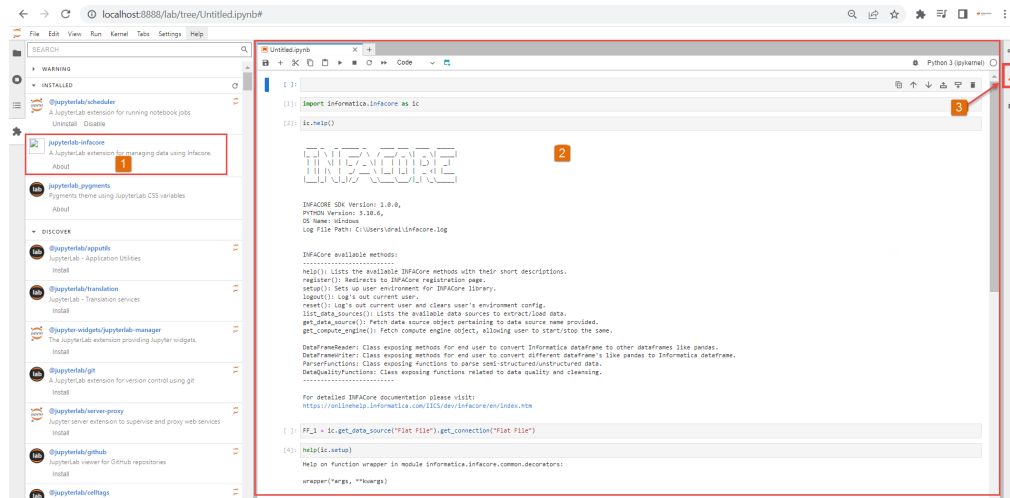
localhost:8888/lab/tree/Untitled.ipynb#

File Edit View Run Kernel Tabs Settings Help

SEARCH

WARNING

INSTALLED

@jupyterlab/scheduler
A JupyterLab extension for running notebook jobs
Uninstall Disable

jupyterlab-infacore
A JupyterLab extension for managing data using Infacore.
About

1

jupyterlab_pygments
Pygments theme using JupyterLab CSS variables
About

DISCOVER

@jupyterlab/apputils
JupyterLab - Application Utilities
Install

@jupyterlab/translation
JupyterLab - Translation services
Install

@jupyter-widgets/jupyterlab-manager
The JupyterLab extension providing Jupyter widgets.
Install

@jupyterlab/git
A JupyterLab extension for version control using git
Install

@jupyterlab/server-proxy
Jupyter server extension to supervise and proxy web services
Install

@jupyterlab/github
JupyterLab viewer for Github repositories
Install

@jupyterlab/celltags

Untitled.ipynb

Code

Python 3 (ipykernel)

[ ]:

[1]: import informatica.infacore as ic

[2]: ic.help()

2

3

INFACORE SDK Version: 1.0.0,
PYTHON Version: 3.10.6,
OS Name: Windows
Log File Path: C:\Users\drai\infacore.log

INFACore available methods:
-----------------------------
help(): Lists the available INFACore methods with their short descriptions.
register(): Redirects to INFACore registration page.
setup(): Sets up user environment for INFACore library.
logout(): Log's out current user.
reset(): Log's out current user and clears user's environment config.
list_data_sources(): Lists the available data sources to extract/load data.
get_data_source(): Fetch data source object pertaining to data source name provided.
get_compute_engine(): Fetch compute engine object, allowing user to start/stop the same.

DataFrameReader: Class exposing methods for end user to convert Informatica dataframe to other dataframes like pandas.
DataFrameWriter: Class exposing methods for end user to convert different dataframe's like pandas to Informatica dataframe.
ParserFunctions: Class exposing functions to parse semi-structured/unstructured data.
DataQualityFunctions: Class exposing functions related to data quality and cleansing.
-----------------------------

For detailed INFACore documentation please visit:
https://onlinehelp.informatica.com/IICS/dev/infacore/en/index.htm

[ ]: FF_1 = ic.get_data_source("Flat File").get_connection("Flat File")

[4]: help(ic.setup)

Help on function wrapper in module informatica.infacore.common.decorators:

wrapper(*args, **kwargs)